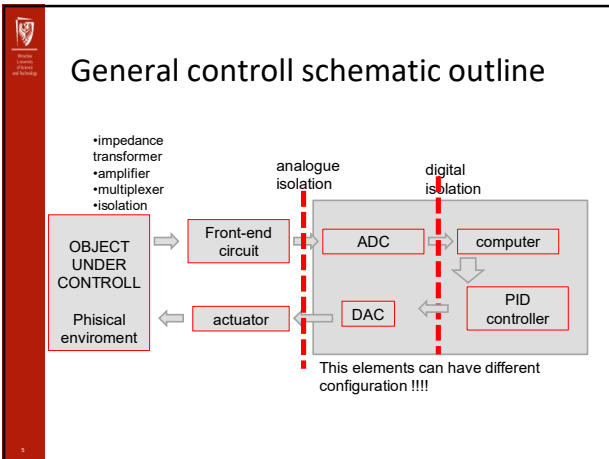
Wroclaw University of Science and Technology

General controll schematic outline

•impedance transformer
•amplifier
•multiplexer
•isolation

analogue isolation

digital isolation

OBJECT UNDER CONTROLL

Phisical enviroment

Front-end circuit

ADC

computer

PID controller

DAC

actuator

This elements can have different configuration !!!!

5